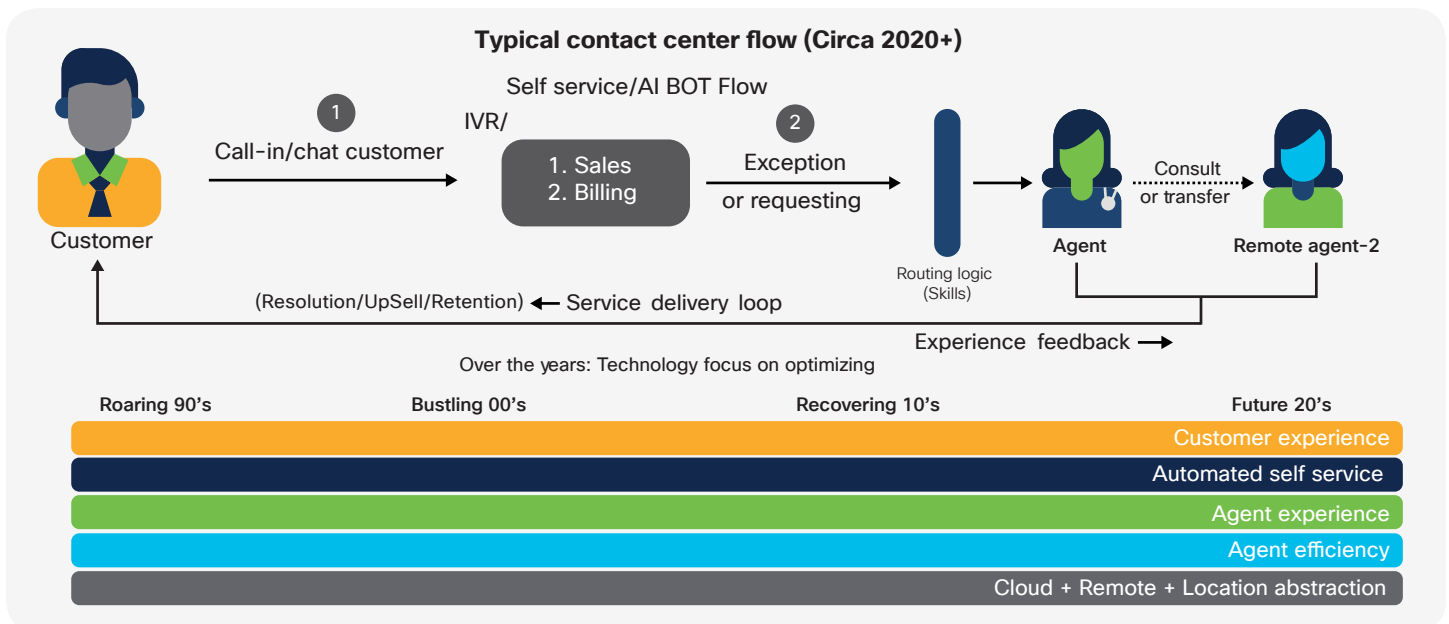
Typical contact center flow (Circa 2020+)

Customer

1

Call-in/chat customer

Self service/AI BOT Flow

IVR/

1. Sales
2. Billing

2

Exception or requesting

Routing logic (Skills)

Agent

Consult or transfer

Remote agent-2

(Resolution/UpSell/Retention) ← Service delivery loop

Experience feedback →

Over the years: Technology focus on optimizing

Roaring 90's

Bustling 00's

Recovering 10's

Future 20's

Customer experience

Automated self service

Agent experience

Agent efficiency

Cloud + Remote + Location abstraction